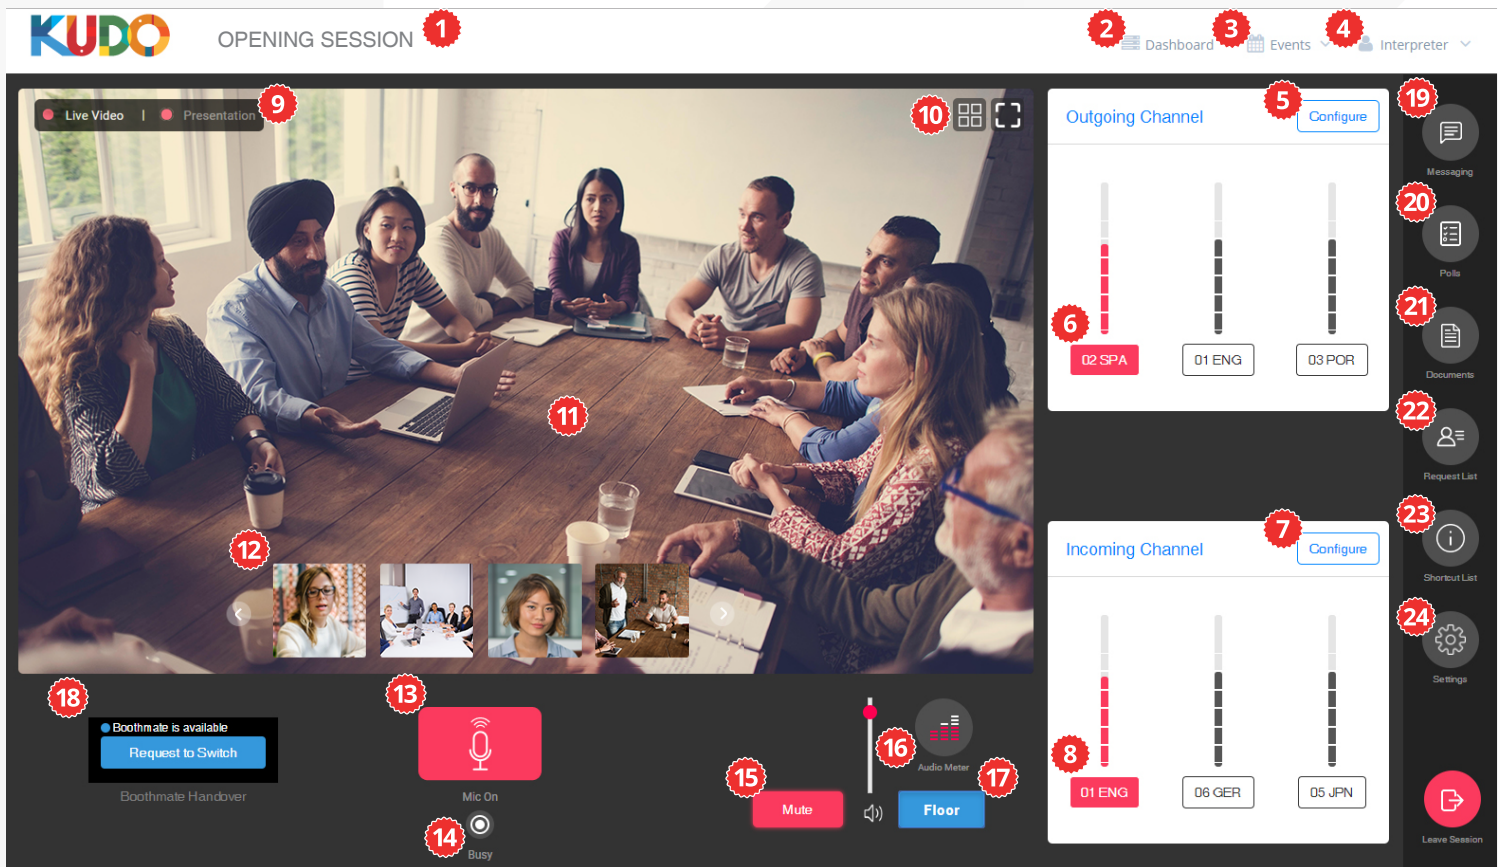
KUDO OPENING SESSION 1

2 Dashboard 3 Events 4 Interpreter

Live Video | Presentation 9

10

11

12

Outgoing Channel 5 Configure

6

02 SPA 01 ENG 03 POR

Incoming Channel 7 Configure

8

01 ENG 06 GER 05 JPN

19 Messaging

20 Polls

21 Documents

22 Request List

23 Shortcut List

24 Settings

Leave Session

18

Boothmate is available

Request to Switch

Boothmate Handover

13

Mic On

14

Busy

15 Mute

16 Audio Meter

17 Floor